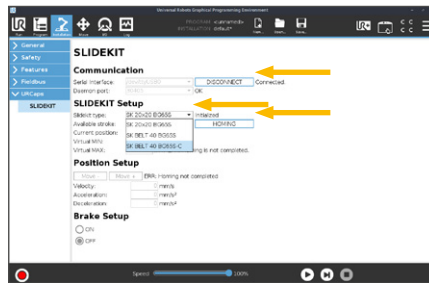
Universal Robots Graphical Programming Environment

Run Program Installation Move I/O Log

PROGRAM <unnamed>
INSTALLATION default*

New Open Save

General
Safety
Features
Fieldbus
URCaps
SLIDEKIT

SLIDEKIT

Communication

Serial interface: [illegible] DISCONNECT Connected

Devicenet port: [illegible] OK

SLIDEKIT Setup

Slidekit type: SK 20x20 BG65S Initialized

Available stroke: SK 20x20 BG65S HOMING

Current position: SK BELT 40 BG65S

Virtual MIN: SK BELT 40 BG65S-C

Virtual MAX: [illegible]ing is not completed.

Position Setup

Move - Move + ERR: Homing not completed

Velocity: mm/s

Acceleration: mm/s²

Deceleration: mm/s²

Brake Setup

ON

OFF

Speed 100%